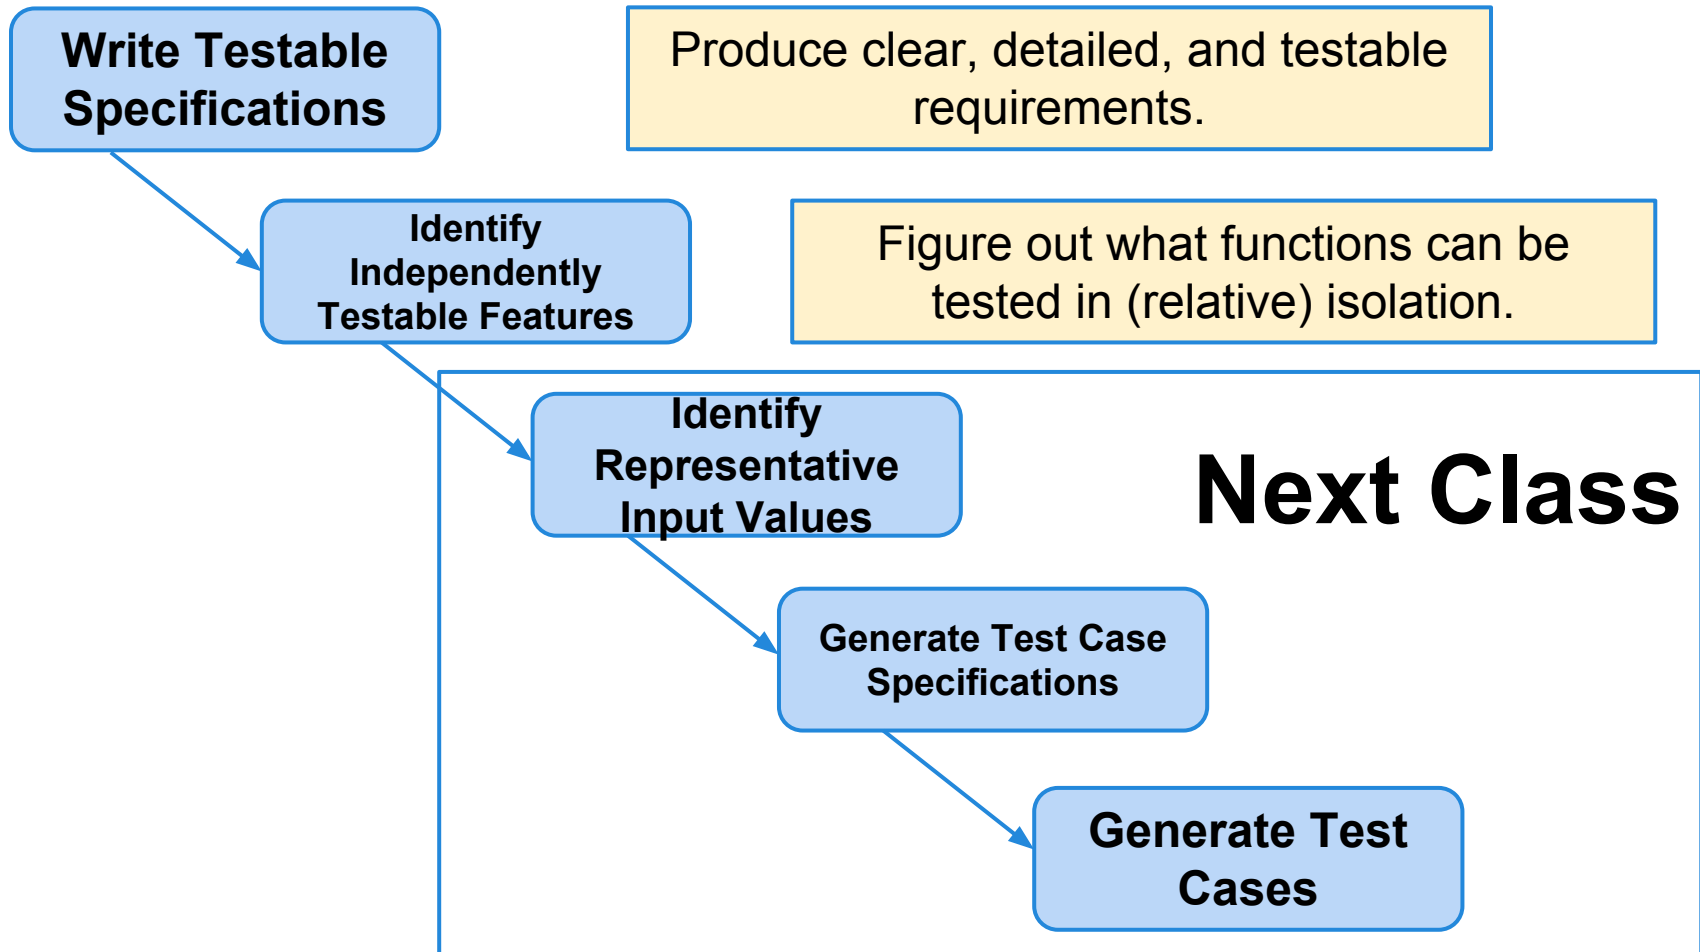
Write Testable Specifications

Produce clear, detailed, and testable requirements.

Identify Independently Testable Features

Figure out what functions can be tested in (relative) isolation.

Identify Representative Input Values

Next Class

Generate Test Case Specifications

Generate Test Cases